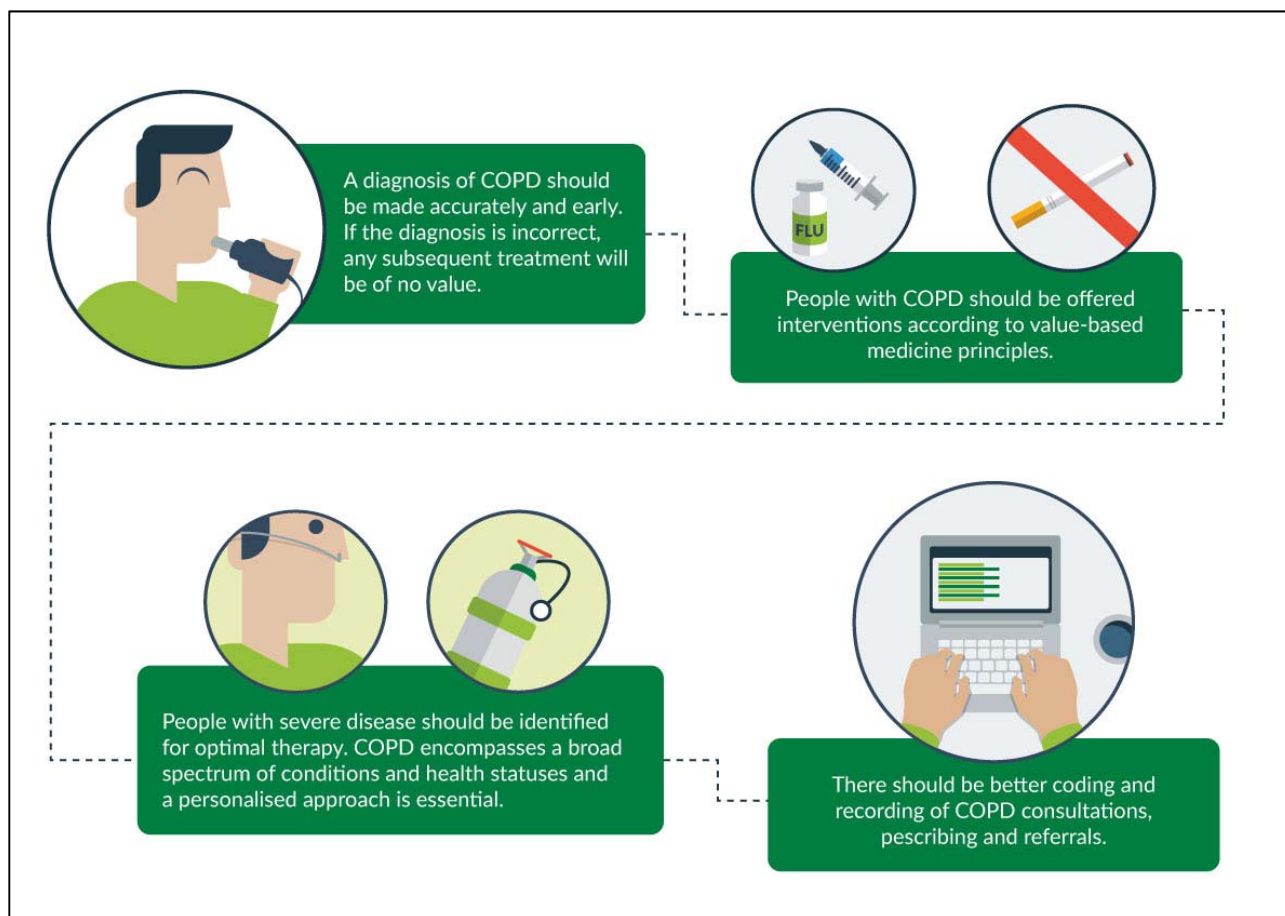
A diagnosis of COPD should be made accurately and early. If the diagnosis is incorrect, any subsequent treatment will be of no value.

FLU

People with COPD should be offered interventions according to value-based medicine principles.

People with severe disease should be identified for optimal therapy. COPD encompasses a broad spectrum of conditions and health statuses and a personalised approach is essential.

There should be better coding and recording of COPD consultations, pescribing and referrals.